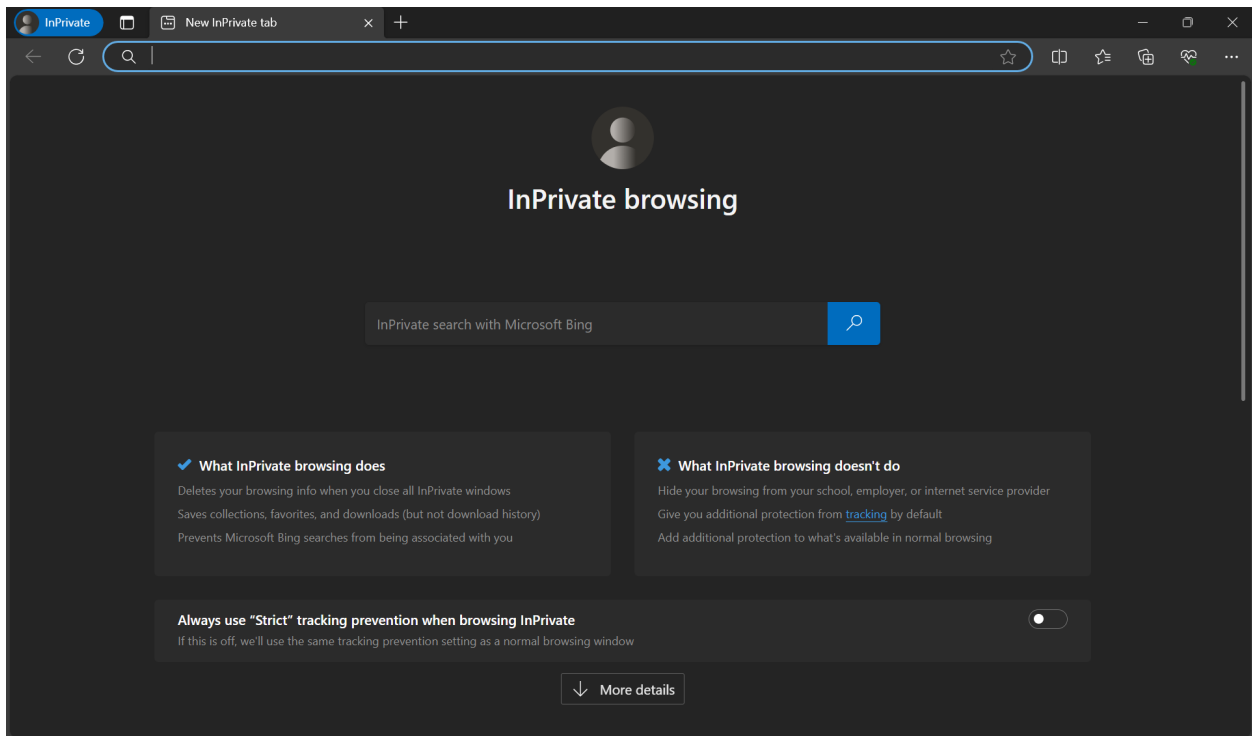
InPrivate

New InPrivate tab

InPrivate browsing

InPrivate search with Microsoft Bing

What InPrivate browsing does

Deletes your browsing info when you close all InPrivate windows

Saves collections, favorites, and downloads (but not download history)

Prevents Microsoft Bing searches from being associated with you

What InPrivate browsing doesn't do

Hide your browsing from your school, employer, or internet service provider

Give you additional protection from tracking by default

Add additional protection to what's available in normal browsing

Always use "Strict" tracking prevention when browsing InPrivate

If this is off, we'll use the same tracking prevention setting as a normal browsing window

More details